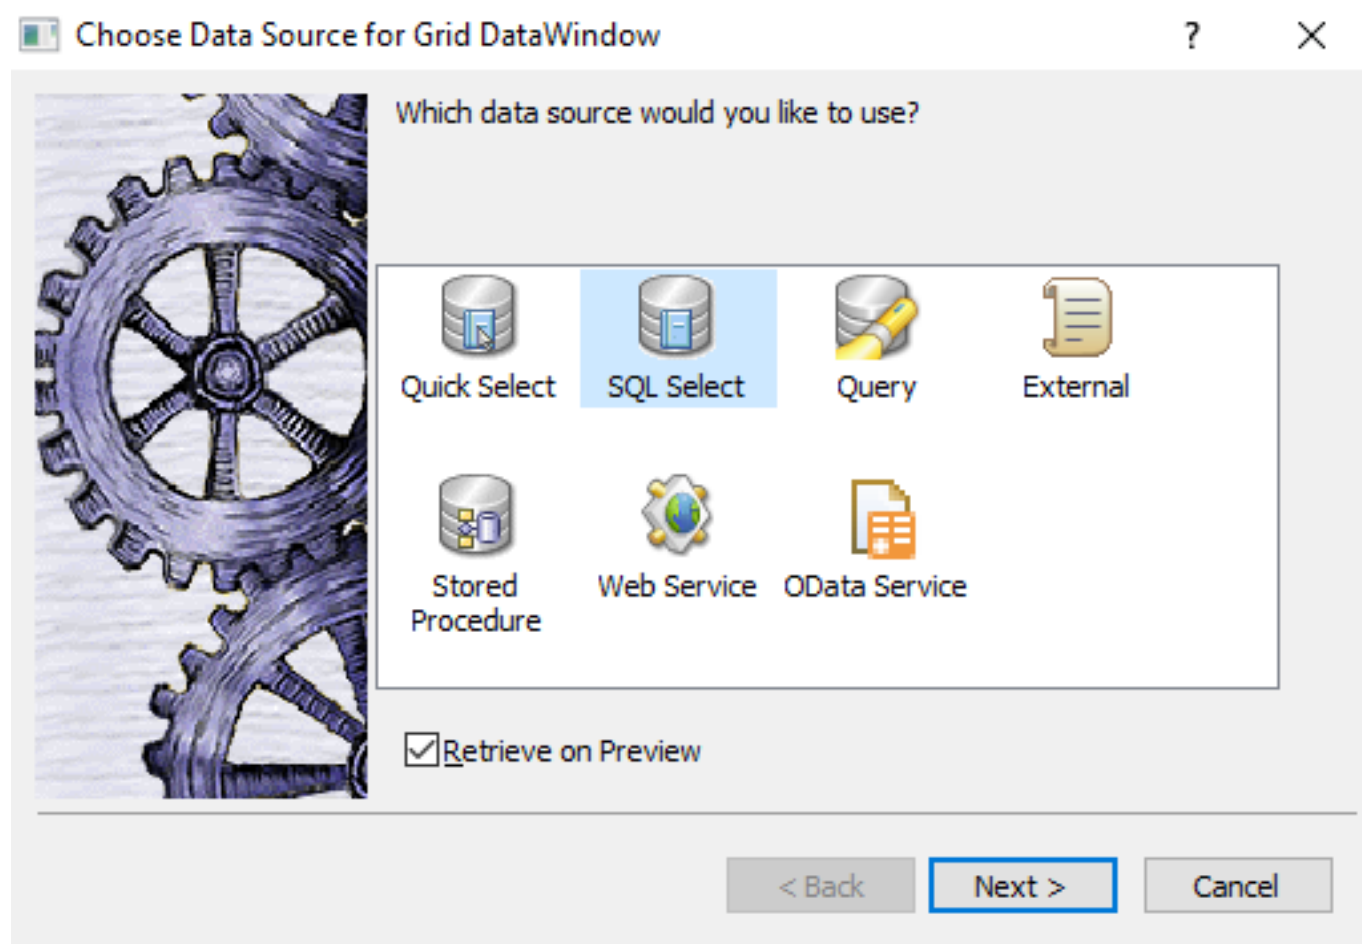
Choose Data Source for Grid DataWindow ? ×

Which data source would you like to use?

Quick Select

SQL Select

Query

External

Stored Procedure

Web Service

OData Service

Retrieve on Preview

< Back

Next >

Cancel